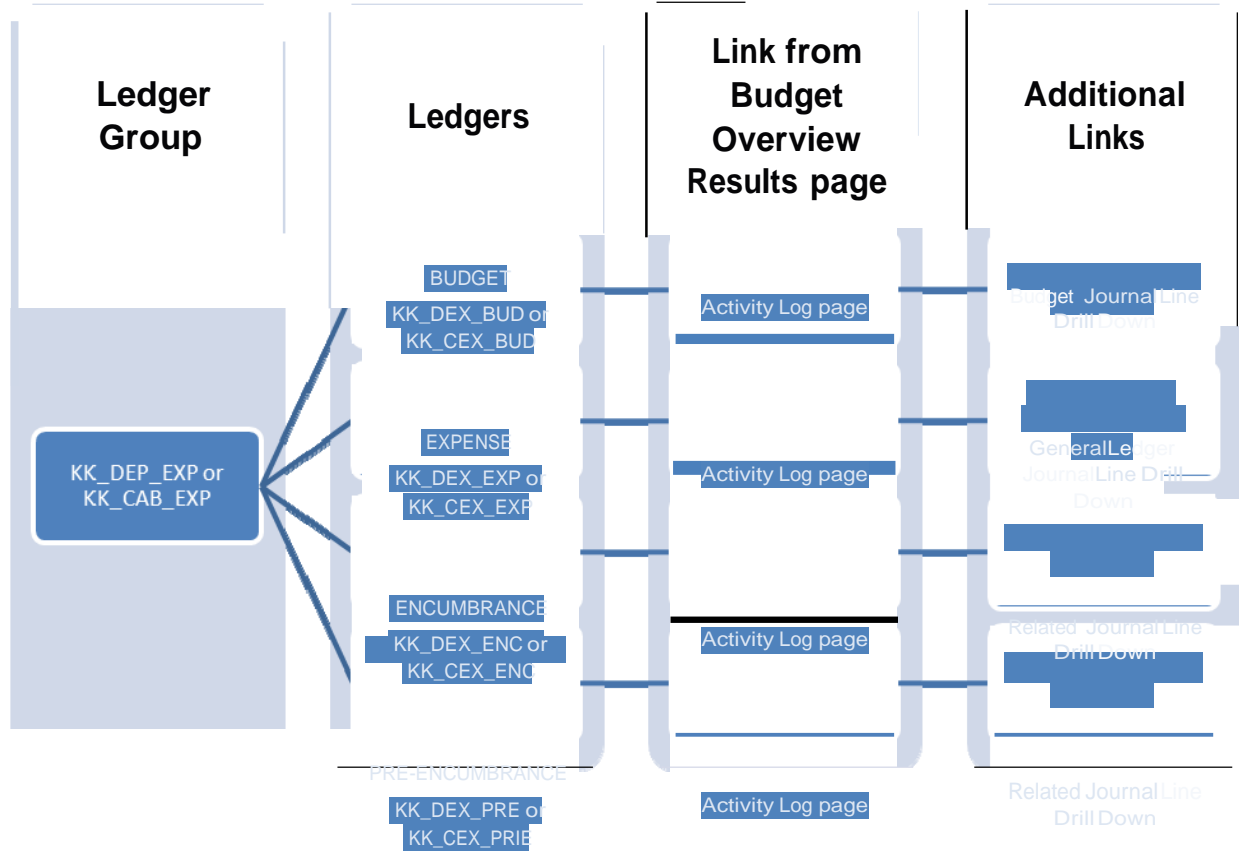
| Ledger Group | Ledgers | Link from Budget Overview Results page | Additional Links |
|---|---|---|---|
| KK_DEP_EXP or KK_CAB_EXP | BUDGET KK_DEX_BUD or KK_CEX_BUD | Activity Log page | Budget Journal Line Drill Down |
| | EXPENSE KK_DEX_EXP or KK_CEX_EXP | Activity Log page | GeneralLedger JournalLine Drill Down |
| | ENCUMBRANCE KK_DEX_ENC or KK_CEX_ENC | Activity Log page | Related Journal Line Drill Down |
| | PRE-ENCUMBRANCE KK_DEX_PRE or KK_CEX_PRE | Activity Log page | Related Journal Line Drill Down |